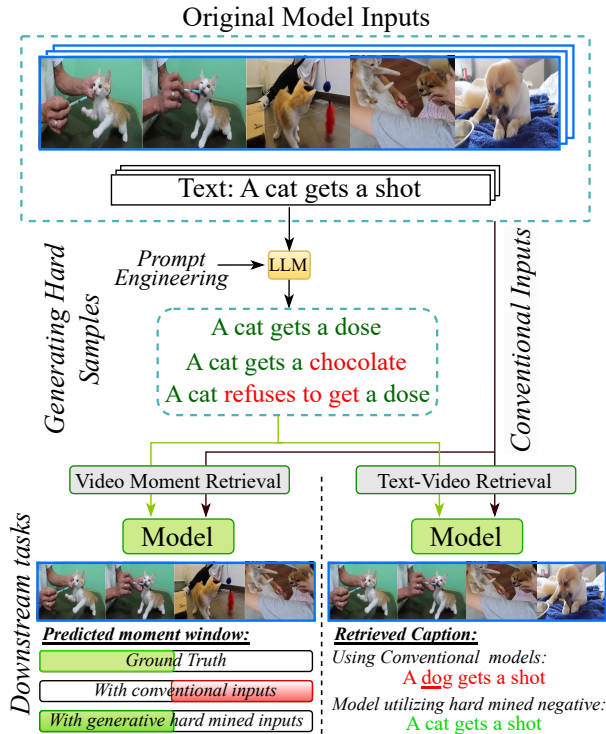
Original Model Inputs

Text: A cat gets a shot

Generating Hard Samples

Prompt Engineering

LLM

A cat gets a dose
A cat gets a chocolate
A cat refuses to get a dose

Conventional Inputs

Video Moment Retrieval

Text-Video Retrieval

Downstream tasks

Model

Model

Predicted moment window:

Ground Truth

With conventional inputs

With generative hard mined inputs

Retrieved Caption:

Using Conventional models:
A dog gets a shot

Model utilizing hard mined negative:
A cat gets a shot